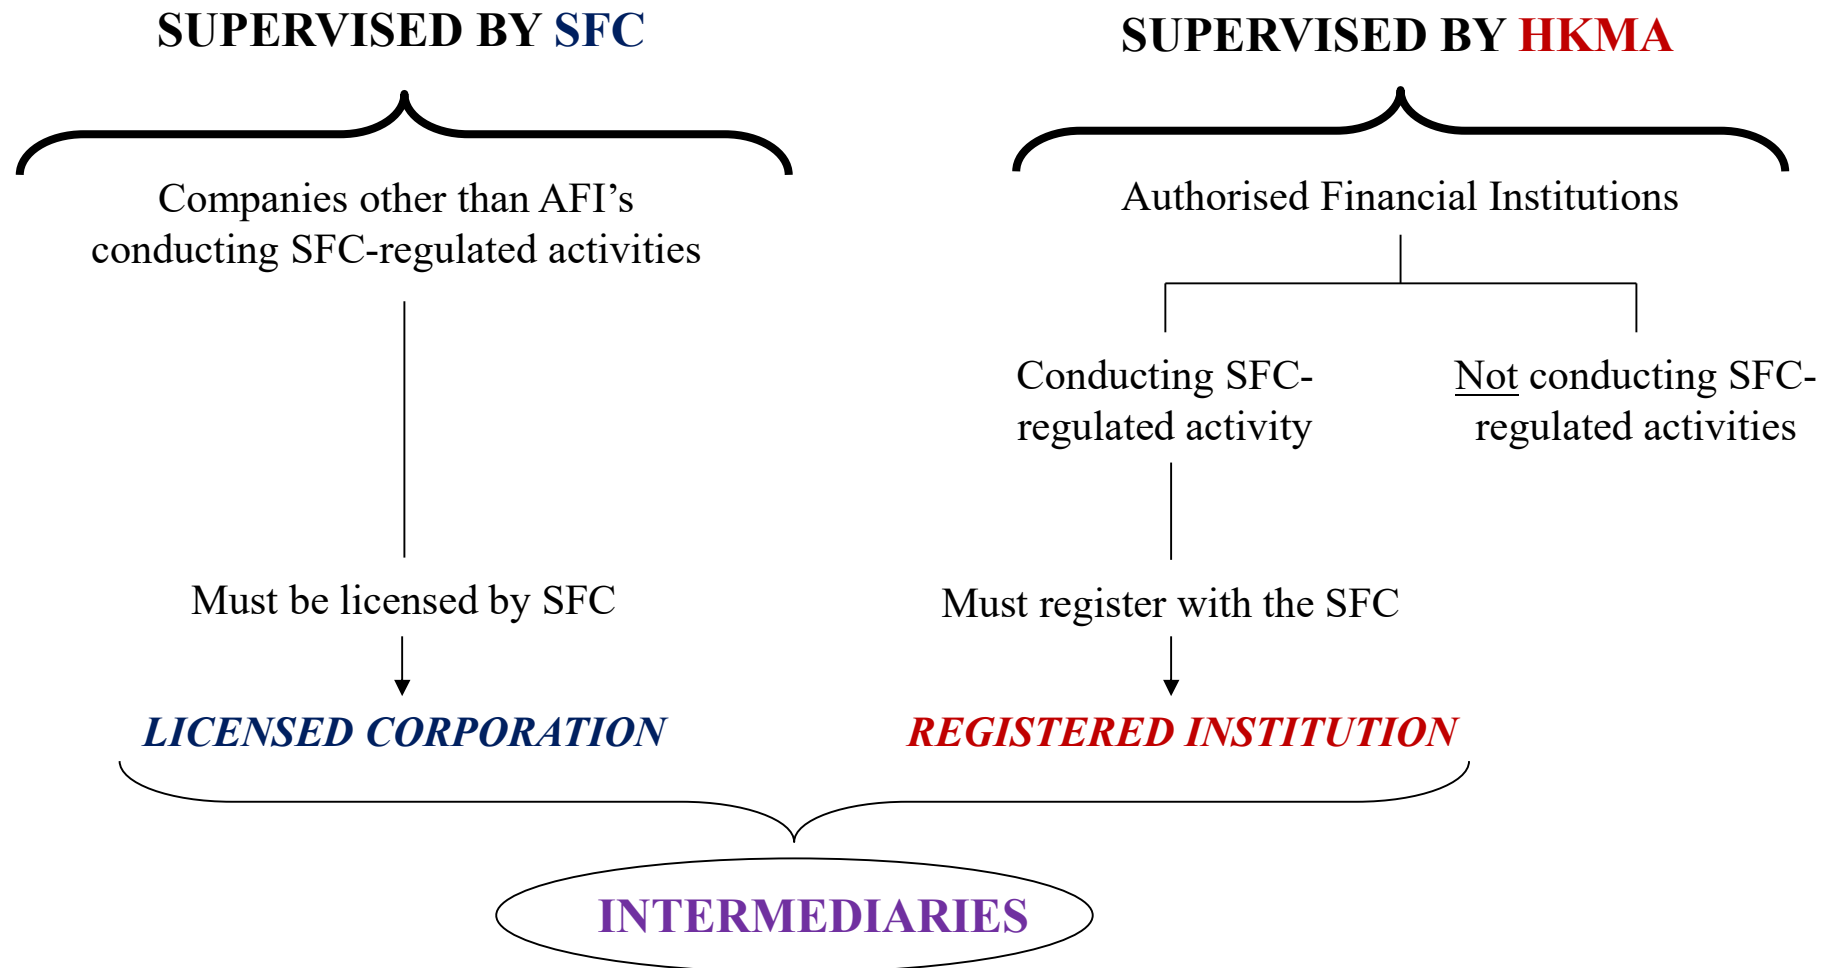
SUPERVISED BY SFC

SUPERVISED BY HKMA

Companies other than AFI's conducting SFC-regulated activities

Authorised Financial Institutions

Conducting SFC-regulated activity

Not conducting SFC-regulated activities

Must be licensed by SFC

Must register with the SFC

LICENSED CORPORATION

REGISTERED INSTITUTION

INTERMEDIARIES